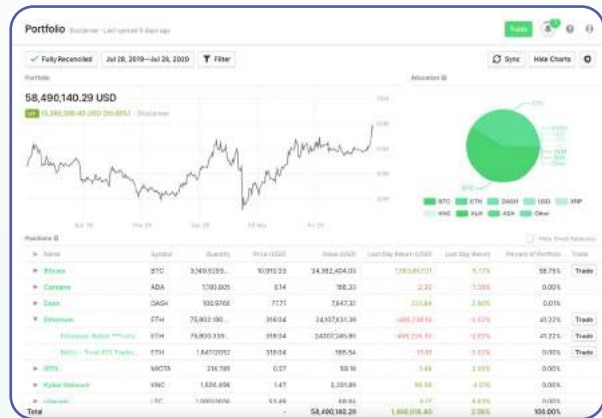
Portfolio Disclaimer · Last synced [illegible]

Trade

Fully Reconciled | Jul 28, 2019—Jul 28, 2020 | Filter

Sync | Hide Charts

Portfolio

58,490,140.29 USD

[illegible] (35.88%) Disclaimer

Allocation

BTC | ETH | DASH | USD | XRP
XNC | AUP | ADA | Other

Positions

| Name | Symbol | Quantity | Price (USD) | Value (USD) | Last Day Return (USD) | Last Day Return | Percent of Portfolio | Trade |
|---|---|---|---|---|---|---|---|---|
| Bitcoin | BTC | 3,149.5283 | 10,910.33 | 34,362,404.03 | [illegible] | 5.17% | 58.75% | Trade |
| Cardano | ADA | 1,190.605 | 0.14 | 168.33 | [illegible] | -1.38% | 0.01% | |
| Dash | DASH | 100.9766 | 77.71 | 7,847.32 | 223.84 | 2.93% | 0.01% | Trade |
| Ethereum | ETH | 75,802.190 | 318.04 | 24,107,631.38 | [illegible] | -2.57% | 41.22% | Trade |
| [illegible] | ETH | 75,800.339 | 318.04 | 24,107,346.85 | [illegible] | -2.57% | 41.22% | Trade |
| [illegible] | ETH | 1.8412 | 318.04 | 585.54 | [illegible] | -2.57% | 0.00% | Trade |
| IOTA | MIOTA | 214.781 | 0.27 | 59.16 | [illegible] | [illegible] | 0.00% | |
| Kyber Network | KNC | 1,535.494 | 1.47 | 2,261.89 | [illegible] | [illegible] | 0.00% | Trade |
| Litecoin | LTC | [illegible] | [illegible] | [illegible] | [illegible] | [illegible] | 0.00% | |
| Total | | | | 58,490,140.29 | 1,600,018.40 | 2.56% | 100.00% | |